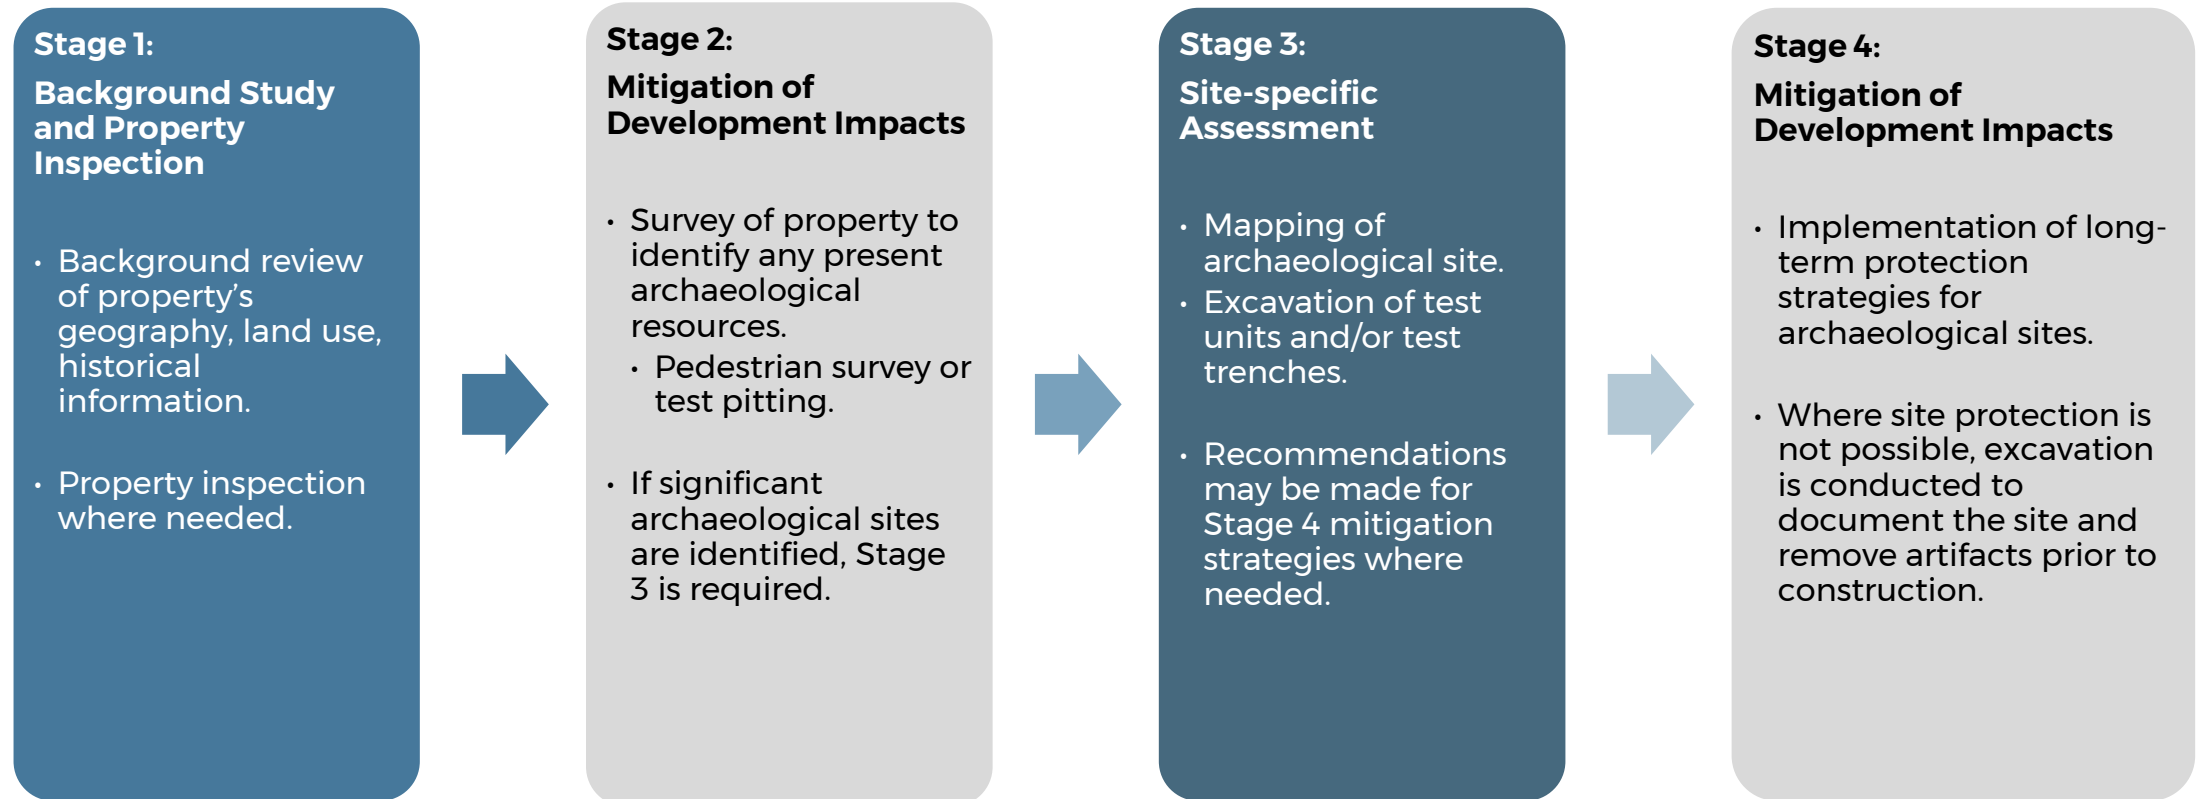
Stage 1:

Background Study and Property Inspection

• Background review of property's geography, land use, historical information.

• Property inspection where needed.

Stage 2:

Mitigation of Development Impacts

• Survey of property to identify any present archaeological resources.

• Pedestrian survey or test pitting.

• If significant archaeological sites are identified, Stage 3 is required.

Stage 3:

Site-specific Assessment

• Mapping of archaeological site.

• Excavation of test units and/or test trenches.

• Recommendations may be made for Stage 4 mitigation strategies where needed.

Stage 4:

Mitigation of Development Impacts

• Implementation of long-term protection strategies for archaeological sites.

• Where site protection is not possible, excavation is conducted to document the site and remove artifacts prior to construction.